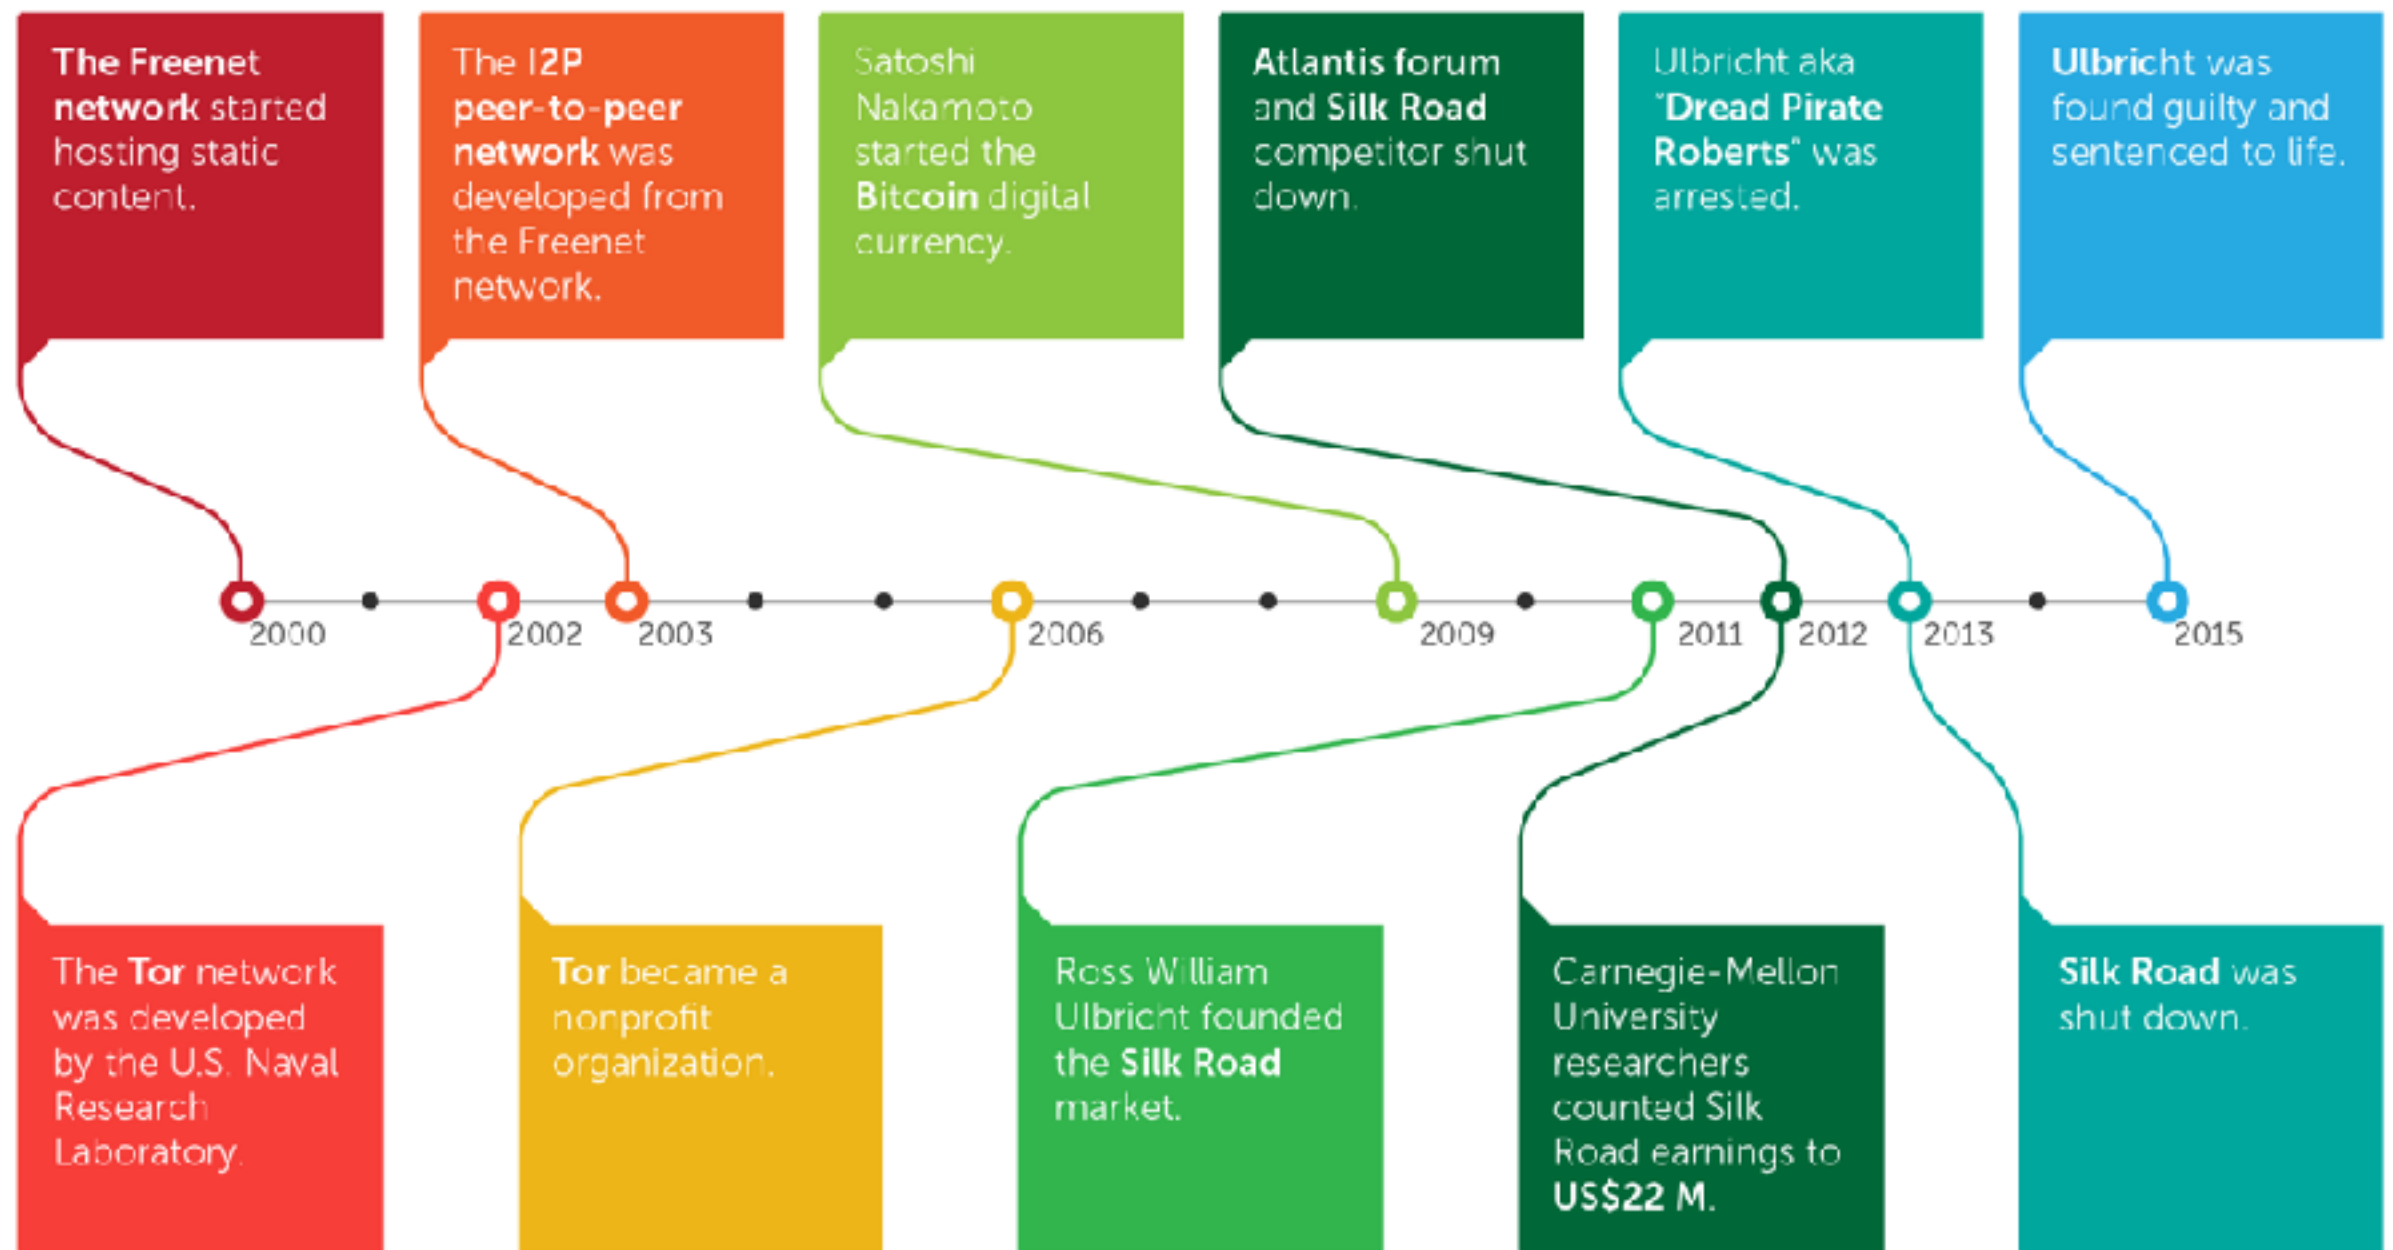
The Freenet network started hosting static content.

The I2P peer-to-peer network was developed from the Freenet network.

Satoshi Nakamoto started the Bitcoin digital currency.

Atlantis forum and Silk Road competitor shut down.

Ulbricht aka "Dread Pirate Roberts" was arrested.

Ulbricht was found guilty and sentenced to life.

2000 2002 2003 2006 2009 2011 2012 2013 2015

The Tor network was developed by the U.S. Naval Research Laboratory.

Tor became a nonprofit organization.

Ross William Ulbricht founded the Silk Road market.

Carnegie-Mellon University researchers counted Silk Road earnings to US$22 M.

Silk Road was shut down.